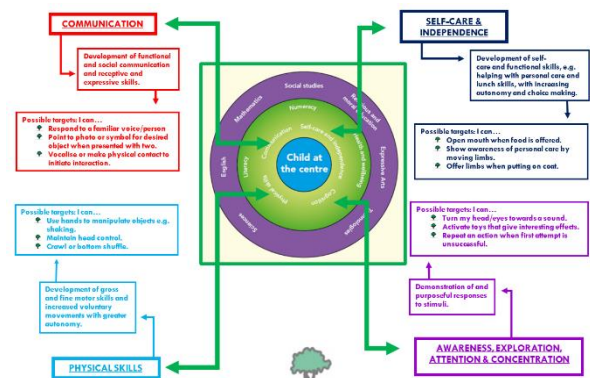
COMMUNICATION

Development of functional and social communication and receptive and expressive skills.

Possible targets: I can…
Respond to a familiar voice/person
Point to photo or symbol for desired object when presented with two.
Vocalise or make physical contact to initiate interaction.

Possible targets: I can…
Use hands to manipulate objects e.g. shaking.
Maintain head control.
Crawl or bottom shuffle.

Development of gross and fine motor skills and increased voluntary movements with greater autonomy.

PHYSICAL SKILLS

SELF-CARE & INDEPENDENCE

Development of self-care and functional skills, e.g. helping with personal care and lunch skills, with increasing autonomy and choice making.

Possible targets: I can…
Open mouth when food is offered.
Show awareness of personal care by moving limbs.
Offer limbs when putting on coat.

Possible targets: I can…
Turn my head/eyes towards a sound.
Activate toys that give interesting effects.
Repeat an action when first attempt is unsuccessful.

Demonstration of and purposeful responses to stimuli.

AWARENESS, EXPLORATION, ATTENTION & CONCENTRATION

Social studies
Mathematics
Religious and moral education
Expressive Arts
English
Literacy
Numeracy
Self-care and independence
Health and wellbeing
Communication
Physical skills
Cognition
Science
Technologies

Child at the centre